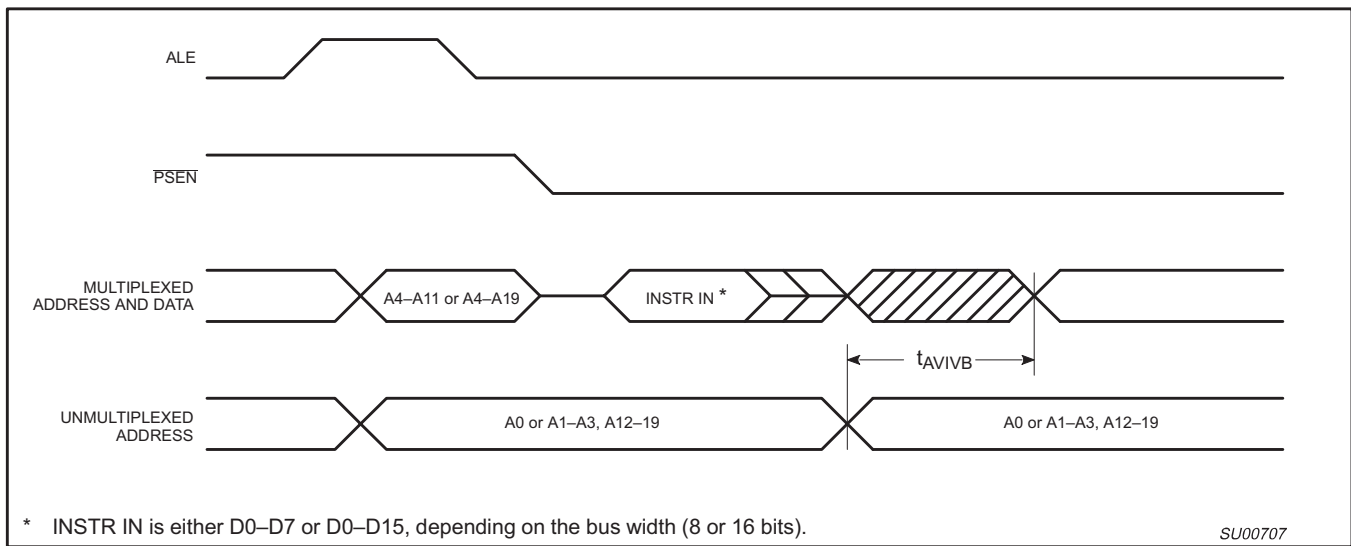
ALE

$\overline{PSEN}$

MULTIPLEXED ADDRESS AND DATA

A4–A11 or A4–A19

INSTR IN *

$t_{AVIVB}$

UNMULTIPLEXED ADDRESS

A0 or A1–A3, A12–19

A0 or A1–A3, A12–19

* INSTR IN is either D0–D7 or D0–D15, depending on the bus width (8 or 16 bits).

SU00707